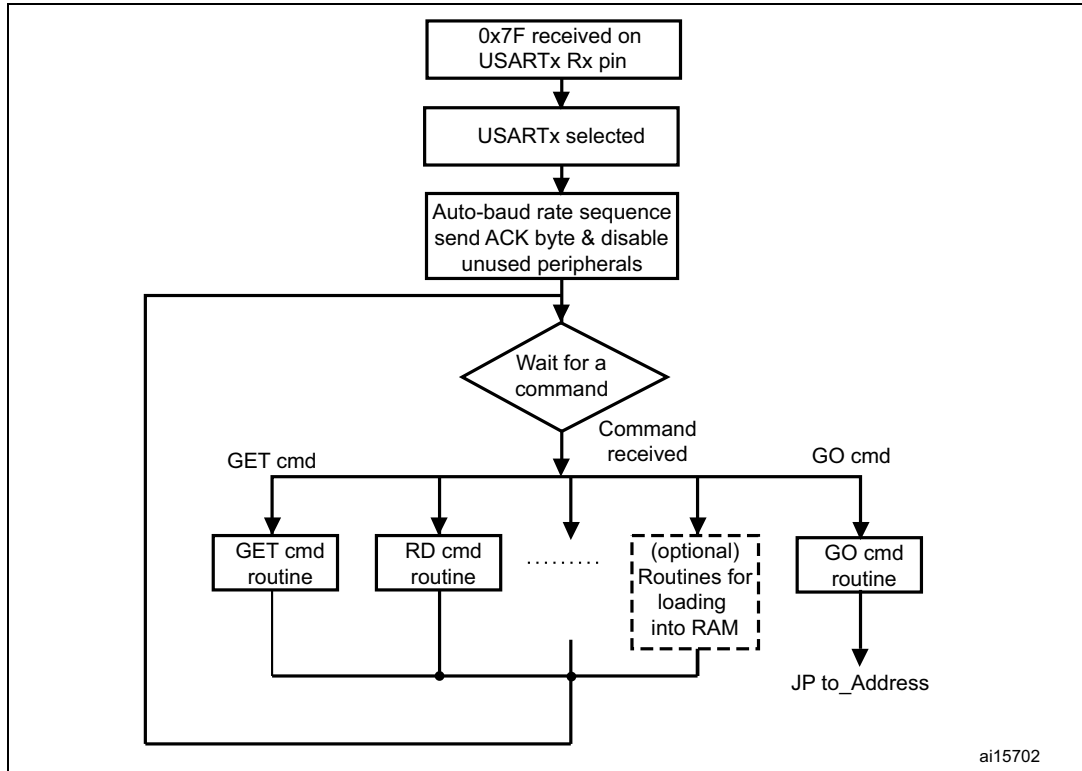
0x7F received on USARTx Rx pin

USARTx selected

Auto-baud rate sequence send ACK byte & disable unused peripherals

Wait for a command

Command received

GET cmd

GO cmd

GET cmd routine

RD cmd routine

.........

(optional) Routines for loading into RAM

GO cmd routine

JP to_Address

ai15702